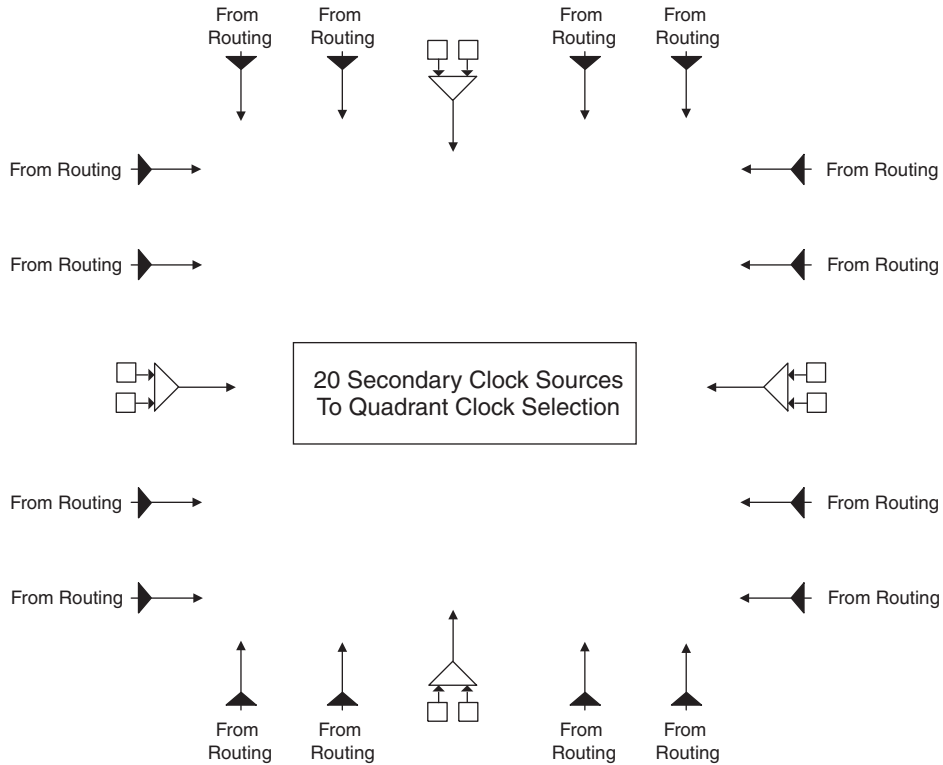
From Routing

From Routing

From Routing

From Routing

From Routing

From Routing

From Routing

From Routing

20 Secondary Clock Sources
To Quadrant Clock Selection

From Routing

From Routing

From Routing

From Routing

From Routing

From Routing

From Routing

From Routing